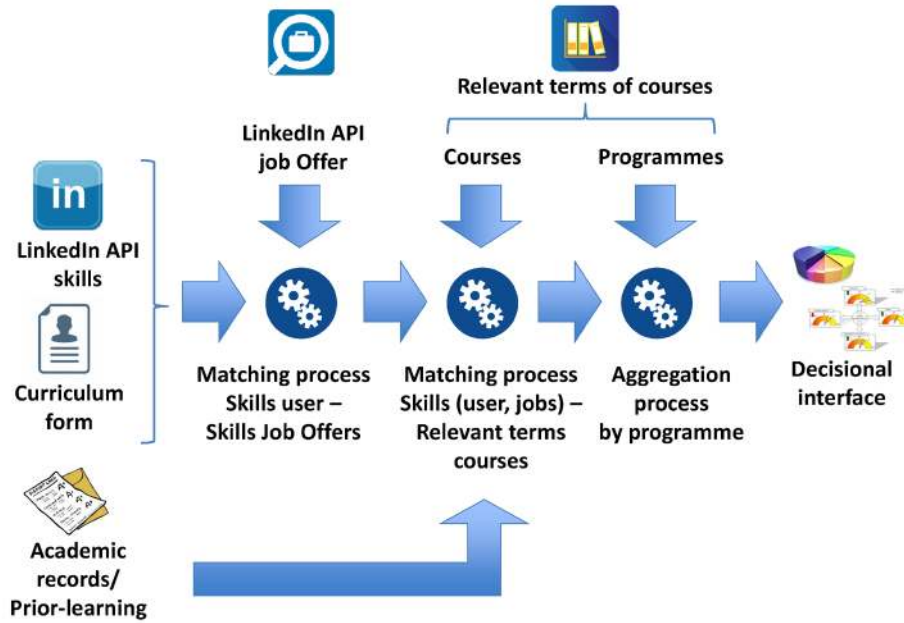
Relevant terms of courses

LinkedIn API job Offer

Courses

Programmes

in

LinkedIn API skills

Curriculum form

Matching process Skills user – Skills Job Offers

Matching process Skills (user, jobs) – Relevant terms courses

Aggregation process by programme

Decisional interface

Academic records/ Prior-learning